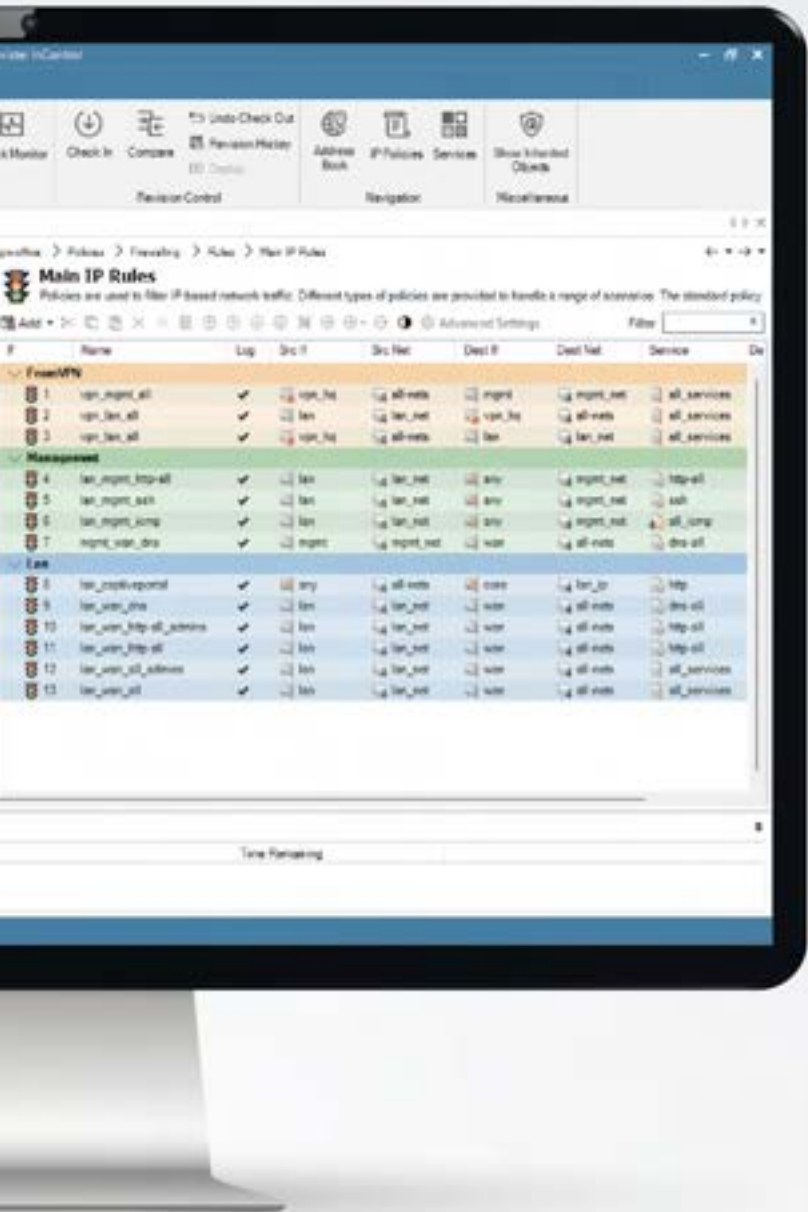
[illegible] InControl

k Monitor Check In Compare Undo Check Out Revision History Display Address Book IP Policies Services Show Inherited Objects

Revision Control Navigation Miscellaneous

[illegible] > Policies > Firewalling > Rules > Main IP Rules

Main IP Rules

Policies are used to filter IP-based network traffic. Different types of policies are provided to handle a range of scenarios. The standard policy

Add Advanced Settings Filter

| # | Name | Log | Src If | Src Net | Dest If | Dest Net | Service |
|---|---|---|---|---|---|---|---|
| FromVPN | | | | | | | |
| 1 | vpn_mgmt_all | ✔ | vpn_hq | all-nets | mgmt | mgmt_net | all_services |
| 2 | vpn_lan_all | ✔ | lan | lan_net | vpn_hq | all-nets | all_services |
| 3 | vpn_lan_all | ✔ | vpn_hq | all-nets | lan | lan_net | all_services |
| Management | | | | | | | |
| 4 | lan_mgmt_http-all | ✔ | lan | lan_net | any | mgmt_net | http-all |
| 5 | lan_mgmt_ssh | ✔ | lan | lan_net | any | mgmt_net | ssh |
| 6 | lan_mgmt_icmp | ✔ | lan | lan_net | any | mgmt_net | all_icmp |
| 7 | mgmt_wan_dns | ✔ | mgmt | mgmt_net | wan | all-nets | dns-all |
| Lan | | | | | | | |
| 8 | lan_captiveportal | ✔ | any | all-nets | core | lan_ip | http |
| 9 | lan_wan_dns | ✔ | lan | lan_net | wan | all-nets | dns-all |
| 10 | lan_wan_http-all_admins | ✔ | lan | lan_net | wan | all-nets | http-all |
| 11 | lan_wan_http-all | ✔ | lan | lan_net | wan | all-nets | http-all |
| 12 | lan_wan_all_admins | ✔ | lan | lan_net | wan | all-nets | all_services |
| 13 | lan_wan_all | ✔ | lan | lan_net | wan | all-nets | all_services |

Time Remaining